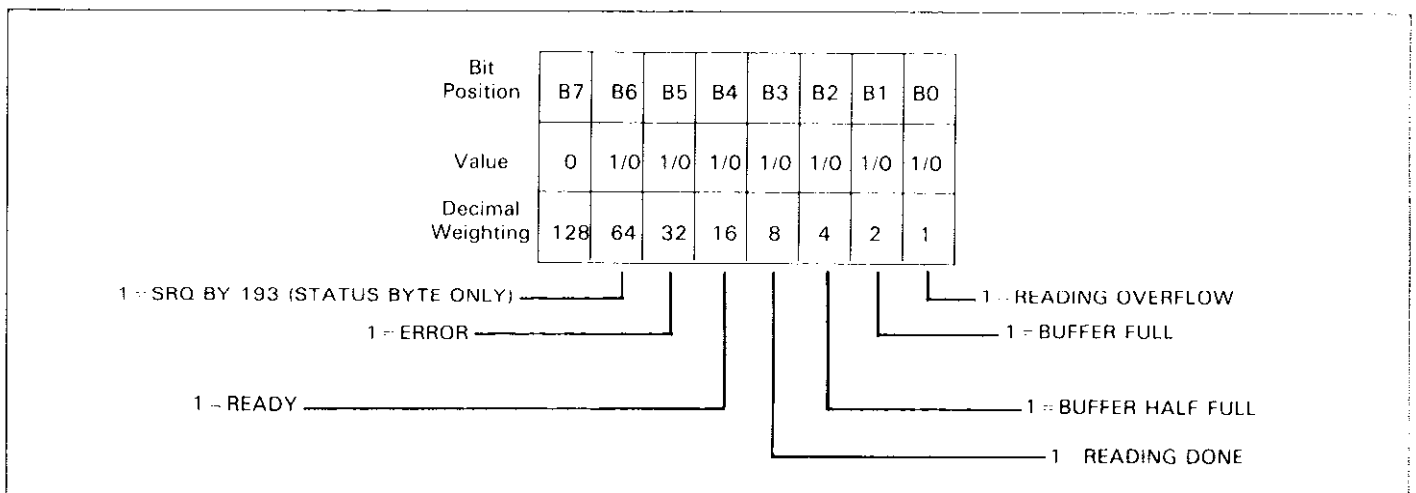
| Bit Position | B7 | B6 | B5 | B4 | B3 | B2 | B1 | B0 |
|---|---|---|---|---|---|---|---|---|
| Value | 0 | 1/0 | 1/0 | 1/0 | 1/0 | 1/0 | 1/0 | 1/0 |
| Decimal Weighting | 128 | 64 | 32 | 16 | 8 | 4 | 2 | 1 |

1 = SRQ BY 193 (STATUS BYTE ONLY)

1 = ERROR

1 = READY

1 = READING OVERFLOW

1 = BUFFER FULL

1 = BUFFER HALF FULL

1 READING DONE